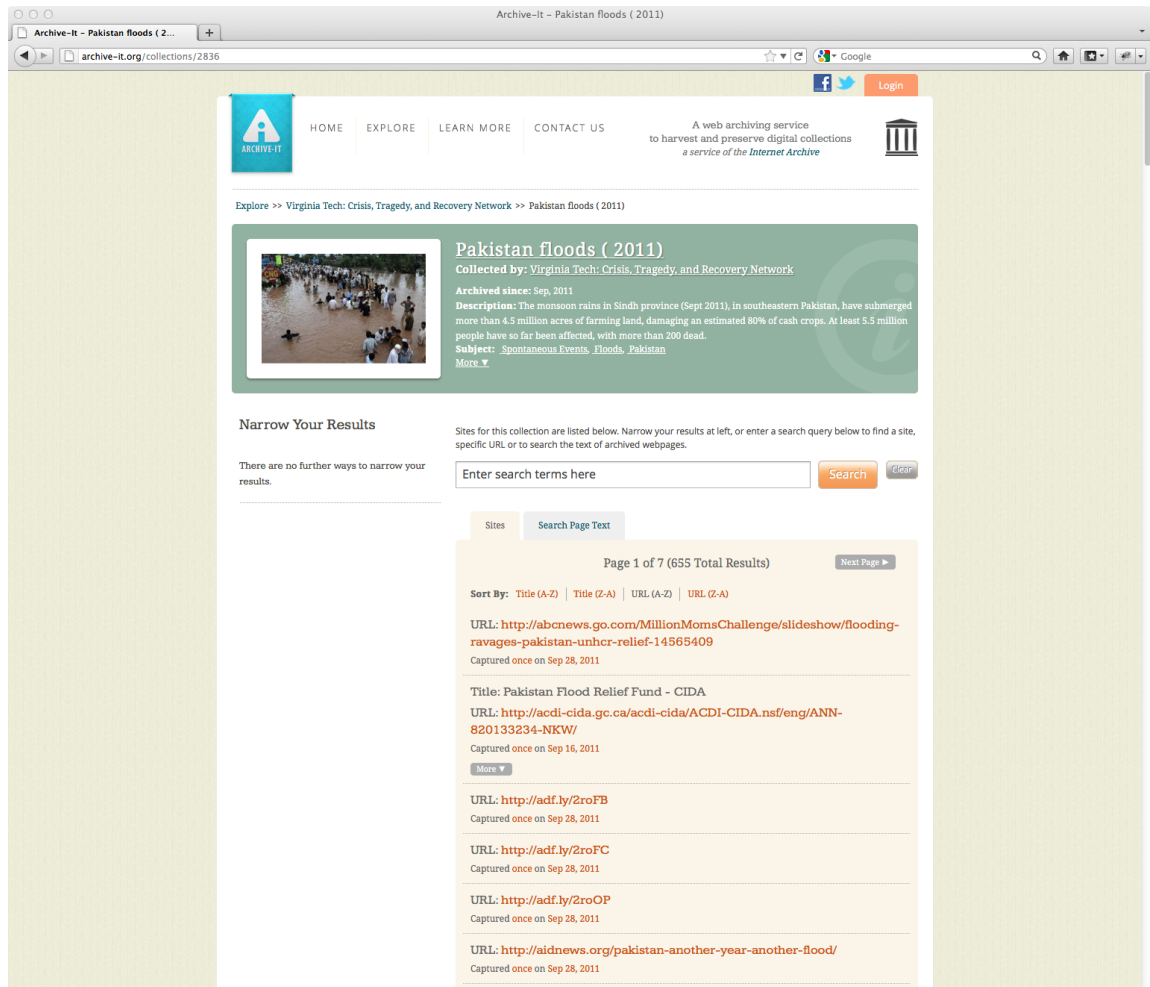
Archive-It – Pakistan floods ( 2011)

Archive-It – Pakistan floods ( 2...

archive-it.org/collections/2836

Google

Login

ARCHIVE-IT

HOME EXPLORE LEARN MORE CONTACT US

A web archiving service to harvest and preserve digital collections
a service of the Internet Archive

Explore >> Virginia Tech: Crisis, Tragedy, and Recovery Network >> Pakistan floods ( 2011)

Pakistan floods ( 2011)

Collected by: Virginia Tech: Crisis, Tragedy, and Recovery Network

Archived since: Sep, 2011

Description: The monsoon rains in Sindh province (Sept 2011), in southeastern Pakistan, have submerged more than 4.5 million acres of farming land, damaging an estimated 80% of cash crops. At least 5.5 million people have so far been affected, with more than 200 dead.

Subject: Spontaneous Events, Floods, Pakistan

More ▼

Narrow Your Results

There are no further ways to narrow your results.

Sites for this collection are listed below. Narrow your results at left, or enter a search query below to find a site, specific URL or to search the text of archived webpages.

Enter search terms here

Search

Clear

Sites

Search Page Text

Page 1 of 7 (655 Total Results)

Next Page ►

Sort By: Title (A-Z) | Title (Z-A) | URL (A-Z) | URL (Z-A)

URL: http://abcnews.go.com/MillionMomsChallenge/slideshow/flooding-ravages-pakistan-unhcr-relief-14565409
Captured once on Sep 28, 2011

Title: Pakistan Flood Relief Fund - CIDA
URL: http://acdi-cida.gc.ca/acdi-cida/ACDI-CIDA.nsf/eng/ANN-820133234-NKW/
Captured once on Sep 16, 2011
More ▼

URL: http://adf.ly/2roFB
Captured once on Sep 28, 2011

URL: http://adf.ly/2roFC
Captured once on Sep 28, 2011

URL: http://adf.ly/2roOP
Captured once on Sep 28, 2011

URL: http://aidnews.org/pakistan-another-year-another-flood/
Captured once on Sep 28, 2011